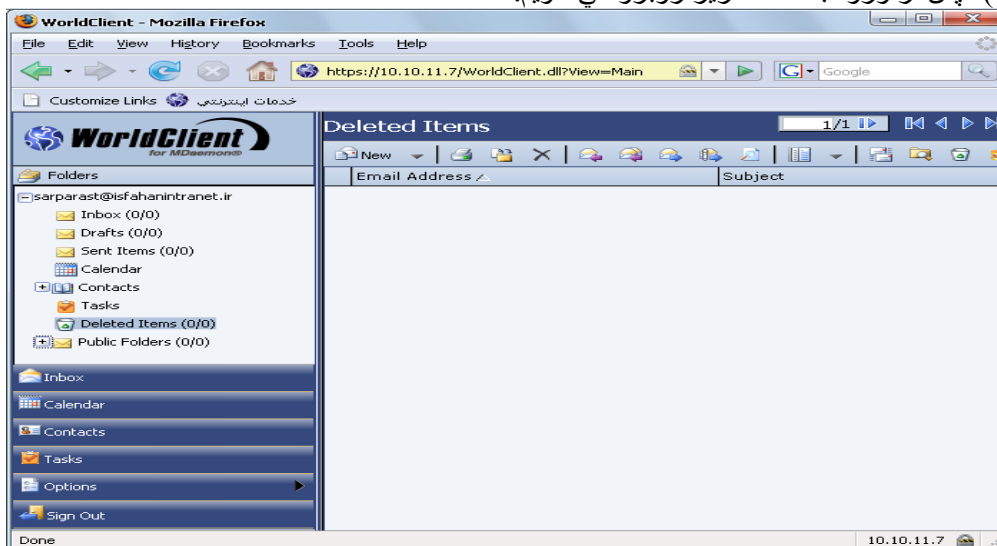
WorldClient - Mozilla Firefox

File Edit View History Bookmarks Tools Help

https://10.10.11.7/WorldClient.dll?View=Main

Google

Customize Links خدمات اینترنتی

WorldClient for MDaemon

Folders

sarparast@isfahanintranet.ir
Inbox (0/0)
Drafts (0/0)
Sent Items (0/0)
Calendar
Contacts
Tasks
Deleted Items (0/0)
Public Folders (0/0)

Inbox
Calendar
Contacts
Tasks
Options
Sign Out

Deleted Items

1/1

New

| Email Address | Subject |
|---|---|

Done

10.10.11.7